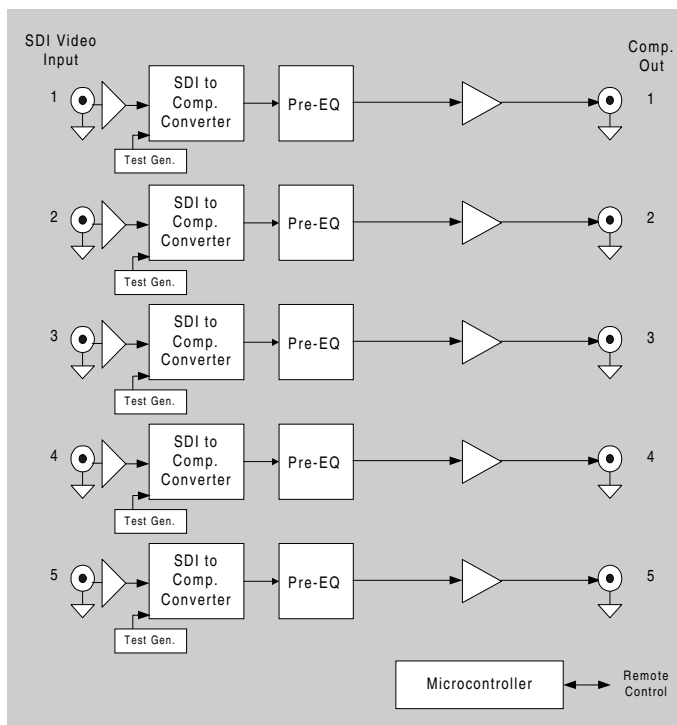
SDI Video Input

Comp. Out

1
SDI to Comp. Converter
Test Gen.
Pre-EQ
1

2
SDI to Comp. Converter
Test Gen.
Pre-EQ
2

3
SDI to Comp. Converter
Test Gen.
Pre-EQ
3

4
SDI to Comp. Converter
Test Gen.
Pre-EQ
4

5
SDI to Comp. Converter
Test Gen.
Pre-EQ
5

Microcontroller
Remote Control